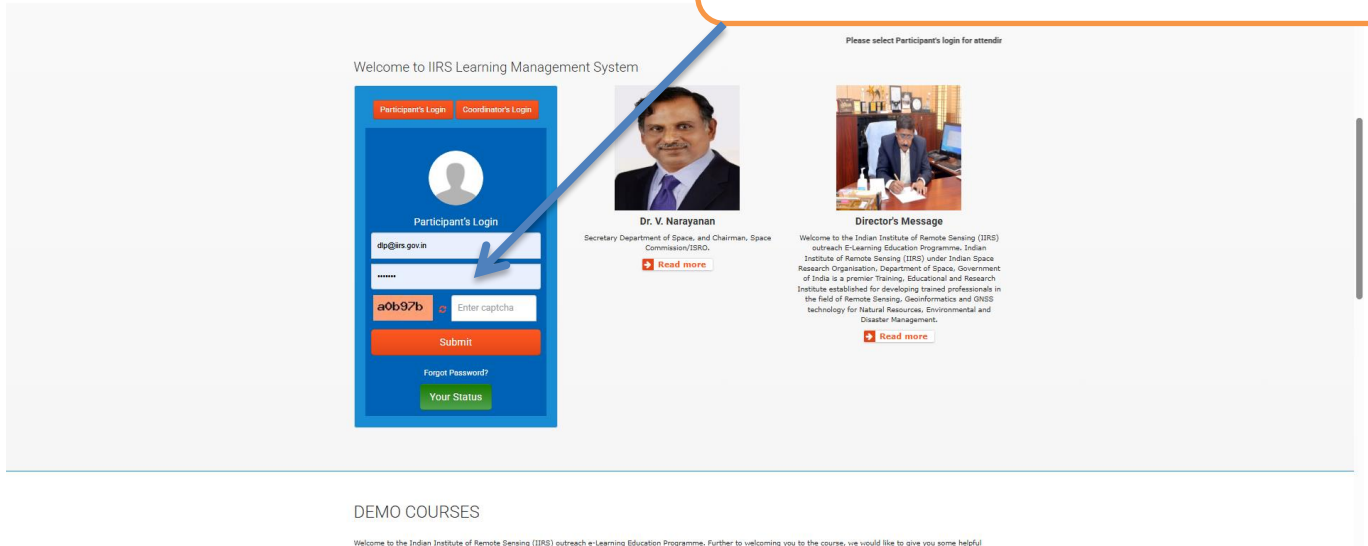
Please select Participant's login for attendir

Welcome to IIRS Learning Management System

Participant's Login Coordinator's Login

Participant's Login

dlp@iirs.gov.in

•••••••

a0b97b

Enter captcha

Submit

Forgot Password?

Your Status

Dr. V. Narayanan

Secretary Department of Space, and Chairman, Space Commission/ISRO.

Read more

Director's Message

Welcome to the Indian Institute of Remote Sensing (IIRS) outreach E-Learning Education Programme. Indian Institute of Remote Sensing (IIRS) under Indian Space Research Organisation, Department of Space, Government of India is a premier Training, Educational and Research Institute established for developing trained professionals in the field of Remote Sensing, Geoinformatics and GNSS technology for Natural Resources, Environmental and Disaster Management.

Read more

DEMO COURSES

Welcome to the Indian Institute of Remote Sensing (IIRS) outreach e-Learning Education Programme. Further to welcoming you to the course, we would like to give you some helpful